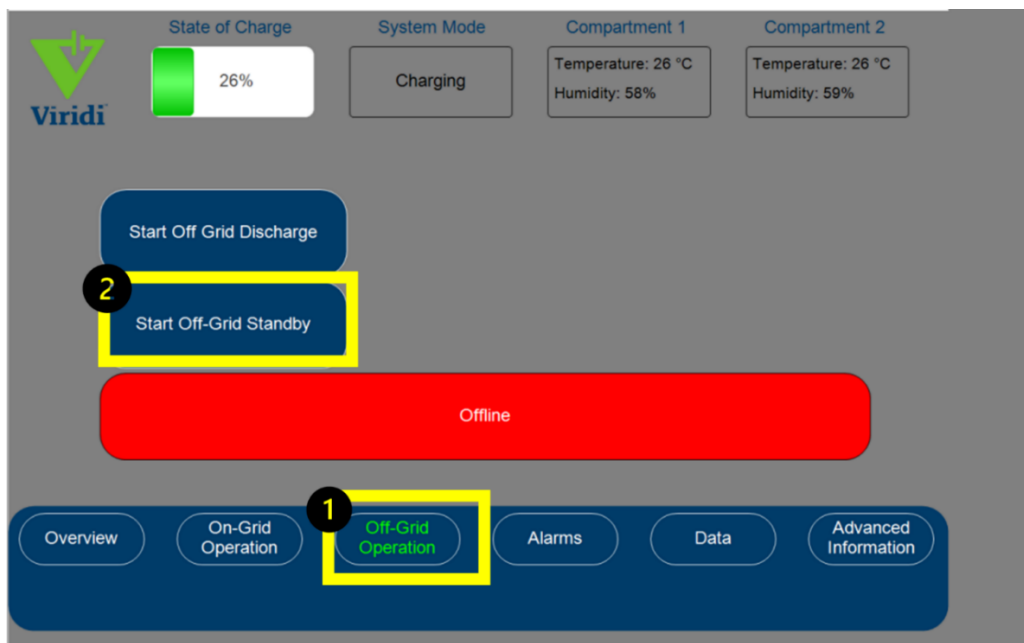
Viridi

State of Charge
26%

System Mode
Charging

Compartment 1
Temperature: 26 °C
Humidity: 58%

Compartment 2
Temperature: 26 °C
Humidity: 59%

Start Off Grid Discharge

2
Start Off-Grid Standby

Offline

1

Overview
On-Grid Operation
Off-Grid Operation
Alarms
Data
Advanced Information